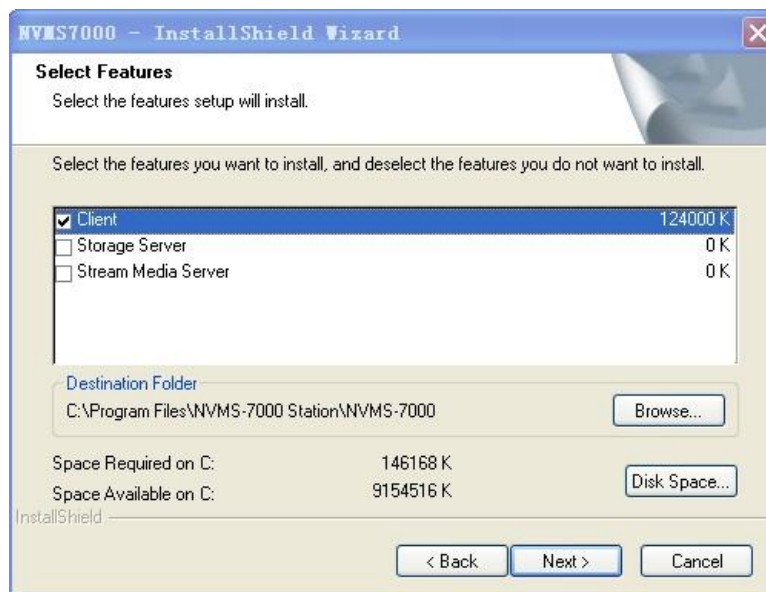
NVMS7000 - InstallShield Wizard

Select Features
Select the features setup will install.

Select the features you want to install, and deselect the features you do not want to install.

Client 124000 K
Storage Server 0 K
Stream Media Server 0 K

Destination Folder
C:\Program Files\NVMS-7000 Station\NVMS-7000

Browse...

Space Required on C: 146168 K
Space Available on C: 9154516 K

Disk Space...

InstallShield

< Back Next > Cancel